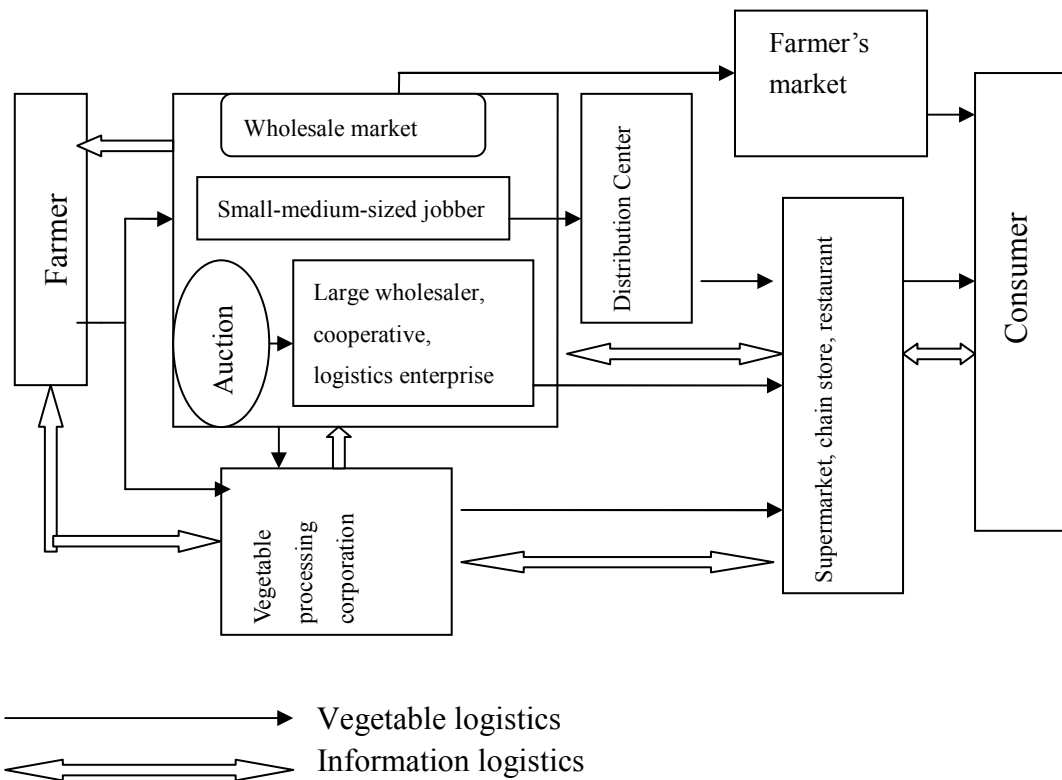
Farmer's market

Farmer

Wholesale market

Small-medium-sized jobber

Distribution Center

Auction

Large wholesaler, cooperative, logistics enterprise

Supermarket, chain store, restaurant

Consumer

Vegetable processing corporation

Vegetable logistics

Information logistics